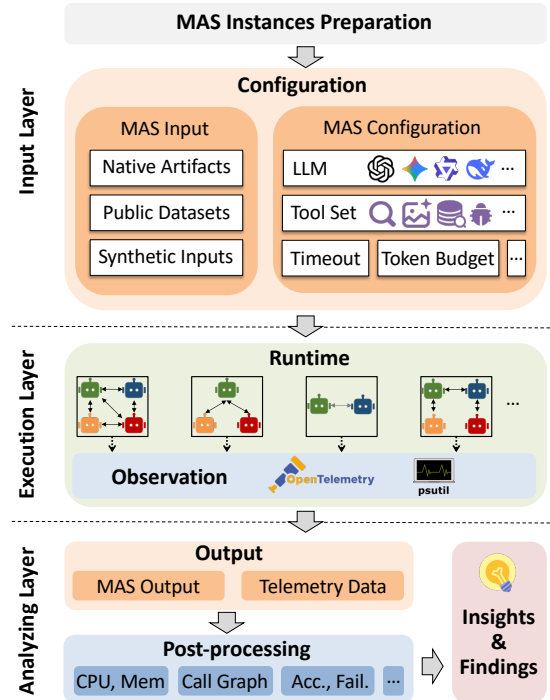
MAS Instances Preparation

Input Layer

Configuration

MAS Input

Native Artifacts

Public Datasets

Synthetic Inputs

MAS Configuration

LLM ...

Tool Set ...

Timeout

Token Budget

...

Execution Layer

Runtime

...

Observation

OpenTelemetry

psutil

Analyzing Layer

Output

MAS Output

Telemetry Data

Post-processing

CPU, Mem

Call Graph

Acc., Fail.

...

Insights & Findings